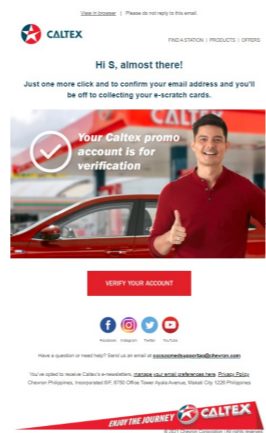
View in browser | Please do not reply to this email.

CALTEX

FIND A STATION | PRODUCTS | OFFERS

Hi S, almost there!

Just one more click and to confirm your email address and you'll be off to collecting your e-scratch cards.

Your Caltex promo account is for verification

VERIFY YOUR ACCOUNT

Facebook Instagram Twitter YouTube

Have a question or need help? Send us an email at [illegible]@chevron.com

You've opted to receive Caltex's e-newsletters, manage your email preferences here. Privacy Policy
Chevron Philippines, Incorporated 8/F, 6750 Office Tower Ayala Avenue, Makati City 1226 Philippines

ENJOY THE JOURNEY CALTEX

© 2021 Chevron Corporation | All rights reserved.